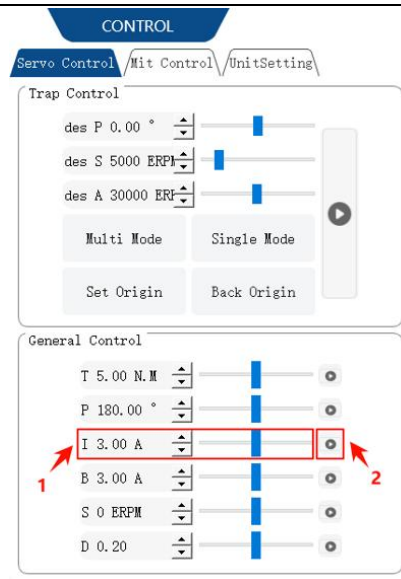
CONTROL

Servo Control | Mit Control | UnitSetting

Trap Control

des P 0.00 °

des S 5000 ERPM

des A 30000 ERP

Multi Mode

Single Mode

Set Origin

Back Origin

General Control

T 5.00 N.M

P 180.00 °

I 3.00 A

B 3.00 A

S 0 ERPM

D 0.20

1

2